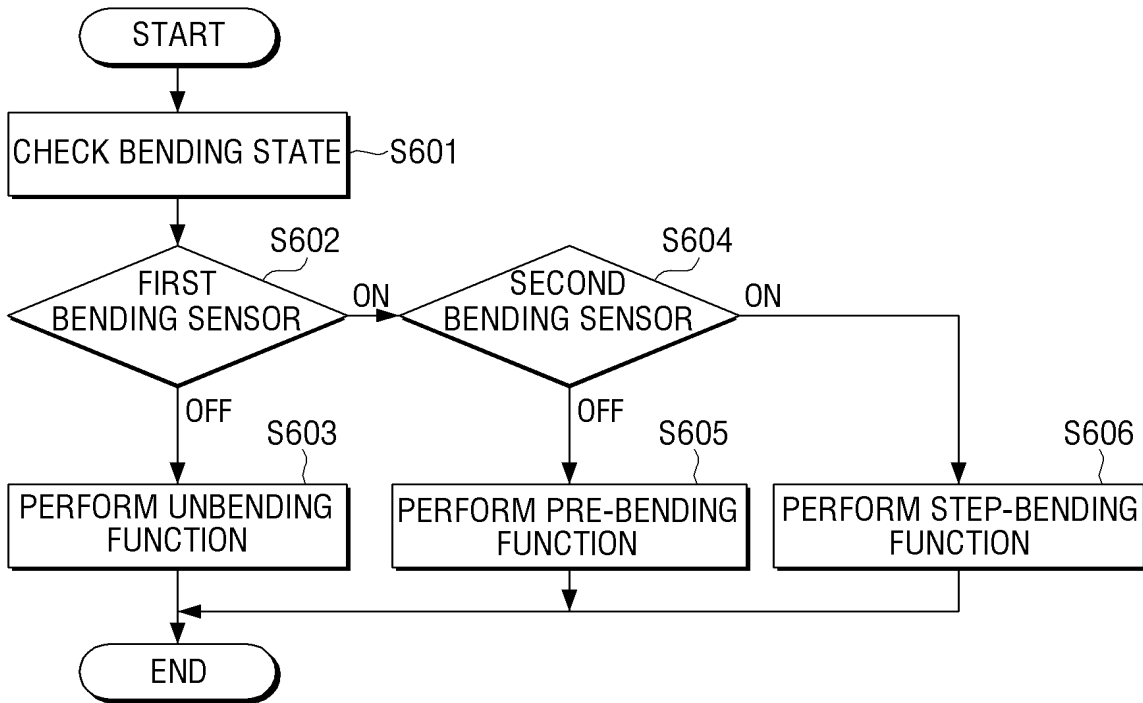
START

CHECK BENDING STATE S601

S602
FIRST BENDING SENSOR

ON

S604
SECOND BENDING SENSOR

ON

OFF

S603

PERFORM UNBENDING FUNCTION

OFF

S605

PERFORM PRE-BENDING FUNCTION

S606

PERFORM STEP-BENDING FUNCTION

END